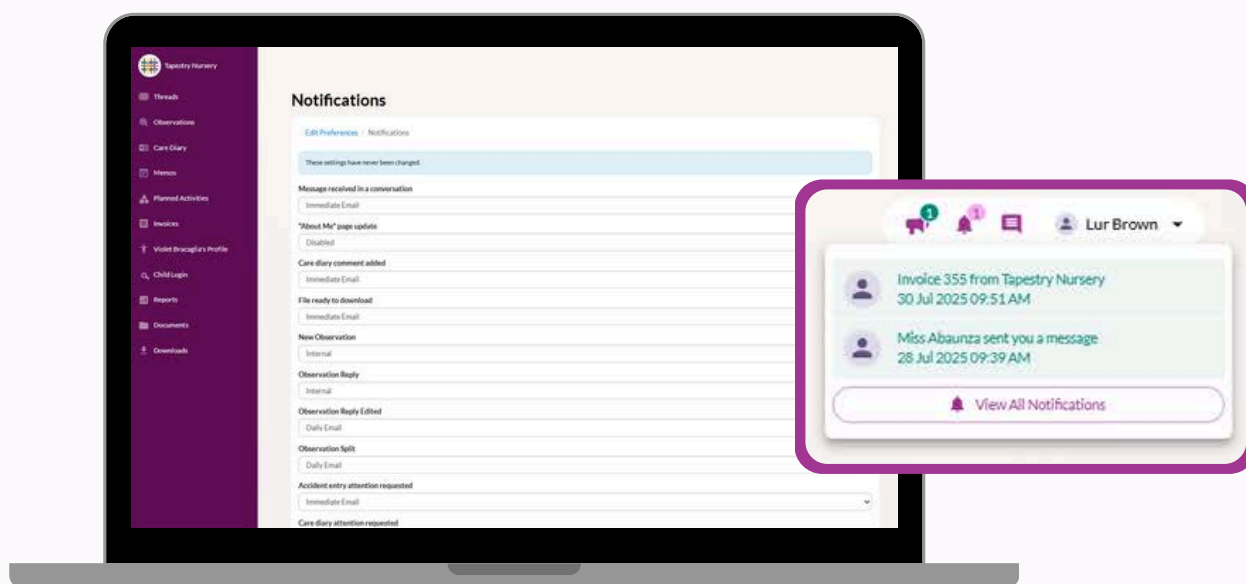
Tapestry Nursery

Threads

Observations

Care Diary

Memos

Planned Activities

Invoices

Violet Bracaglia's Profile

Child Login

Reports

Documents

Downloads

Notifications

Edit Preferences / Notifications

These settings have never been changed

Message received in a conversation

Immediate Email

"About Me" page update

Disabled

Care diary comment added

Immediate Email

File ready to download

Immediate Email

New Observation

Internal

Observation Reply

Internal

Observation Reply Edited

Daily Email

Observation Split

Daily Email

Accident entry attention requested

Immediate Email

Care diary attention requested

1 1 Lur Brown

Invoice 355 from Tapestry Nursery
30 Jul 2025 09:51 AM

Miss Abaunza sent you a message
28 Jul 2025 09:39 AM

View All Notifications